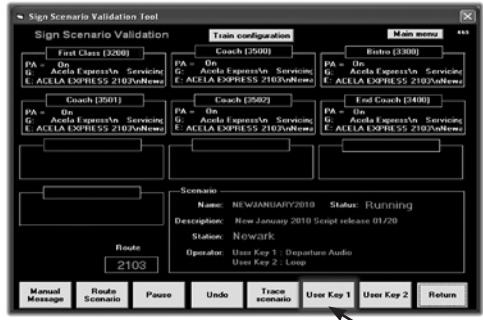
Sign Scenario Validation Tool

Sign Scenario Validation

Train configuration

Main menu

First Class (3200)
PA = On
G: Acela Express\n Servicing
E: ACELA EXPRESS 2103\nNewa

Coach (3500)
PA = On
G: Acela Express\n Servicing
E: ACELA EXPRESS 2103\nNewa

Bistro (3300)
PA = On
G: Acela Express\n Servicing
E: ACELA EXPRESS 2103\nNewa

Coach (3501)
PA = On
G: Acela Express\n Servicing
E: ACELA EXPRESS 2103\nNewa

Coach (3502)
PA = On
G: Acela Express\n Servicing
E: ACELA EXPRESS 2103\nNewa

End Coach (3400)
PA = On
G: Acela Express\n Servicing
E: ACELA EXPRESS 2103\nNewa

Scenario
Name: NEWJANUARY2010 Status: Running
Description: New January 2010 Script release 01/20
Station: Newark
Operator: User Key 1 : Depature Audio
User Key 2 : Loop

Route
2103

Manual Message | Route Scenario | Pause | Undo | Trace scenario | User Key 1 | User Key 2 | Return